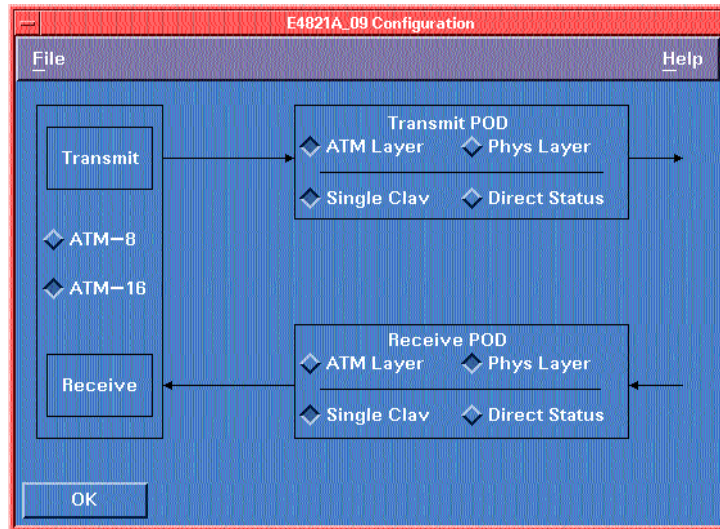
E4821A_09 Configuration

File

Help

Transmit

ATM−8

ATM−16

Receive

Transmit POD

ATM Layer

Phys Layer

Single Clav

Direct Status

Receive POD

ATM Layer

Phys Layer

Single Clav

Direct Status

OK